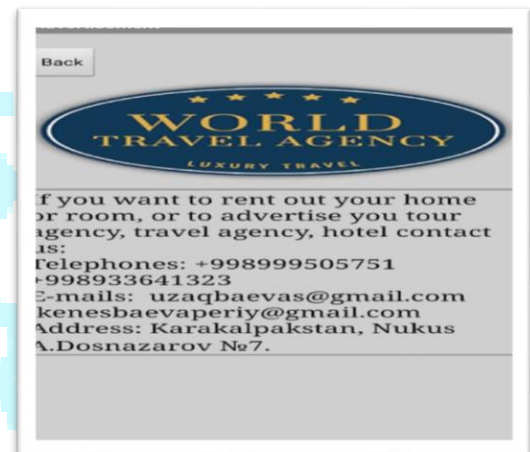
Back

WORLD
TRAVEL AGENCY
LUXURY TRAVEL

f you want to rent out your home or room, or to advertise you tour agency, travel agency, hotel contact us:
Telephones: +998999505751 +998933641323
E-mails: uzaqbaevas@gmail.com kenesbaevaperiy@gmail.com
Address: Karakalpakstan, Nukus A.Dosnazarov №7.